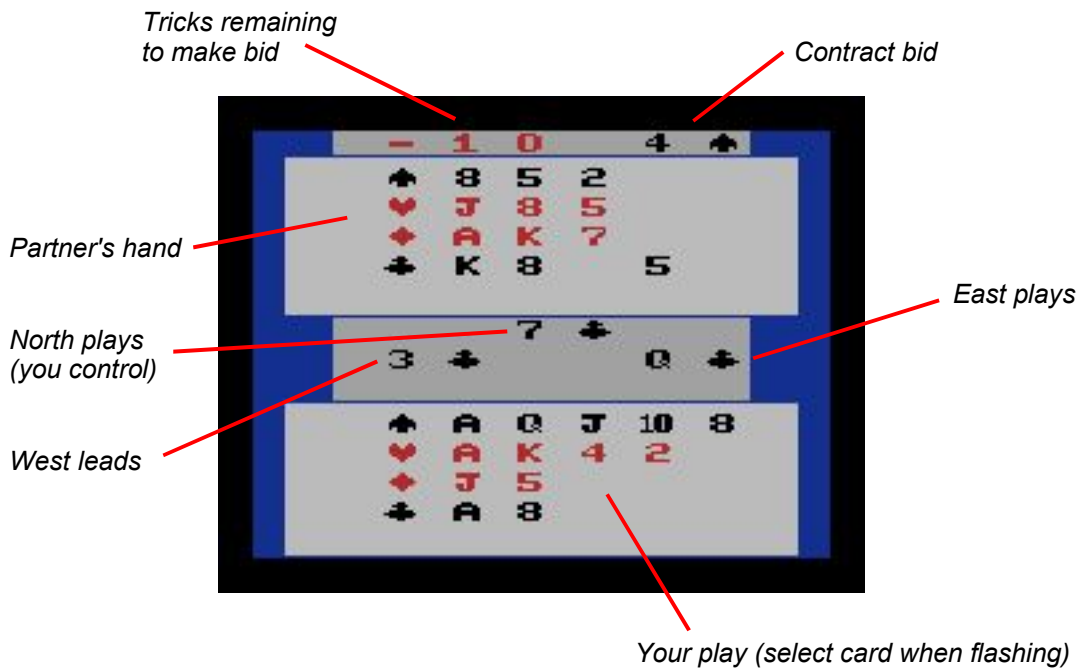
Tricks remaining to make bid

Contract bid

- 1 0 4 ♠

♠ 8 5 2
♥ J 8 5
♦ A K 7
♣ K 8 5

Partner's hand

East plays

North plays (you control)

7 ♣

3 ♣ Q ♣

West leads

♠ A Q J 10 8
♥ A K 4 2
♦ J 5
♣ A 8

Your play (select card when flashing)